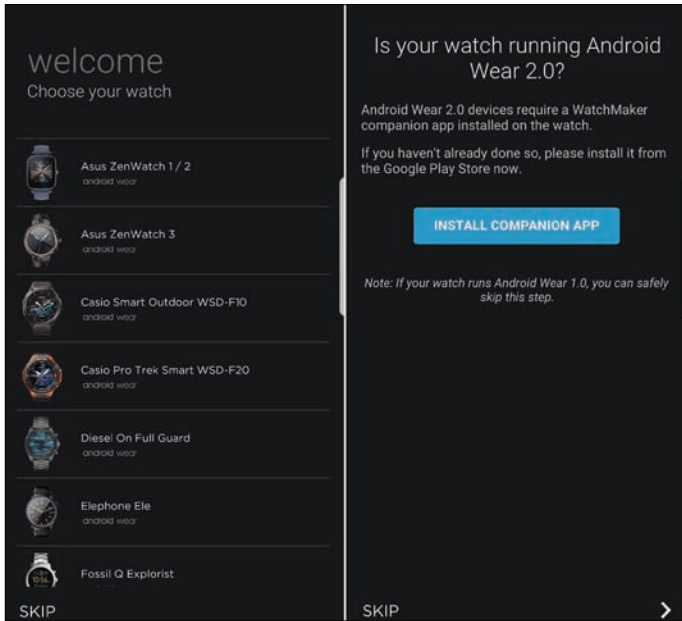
welcome
Choose your watch

Asus ZenWatch 1 / 2
android wear

Asus ZenWatch 3
android wear

Casio Smart Outdoor WSD-F10
android wear

Casio Pro Trek Smart WSD-F20
android wear

Diesel On Full Guard
android wear

Elephone Ele
android wear

Fossil Q Explorist

SKIP

Is your watch running Android Wear 2.0?

Android Wear 2.0 devices require a WatchMaker companion app installed on the watch.

If you haven't already done so, please install it from the Google Play Store now.

INSTALL COMPANION APP

Note: If your watch runs Android Wear 1.0, you can safely skip this step.

SKIP
>